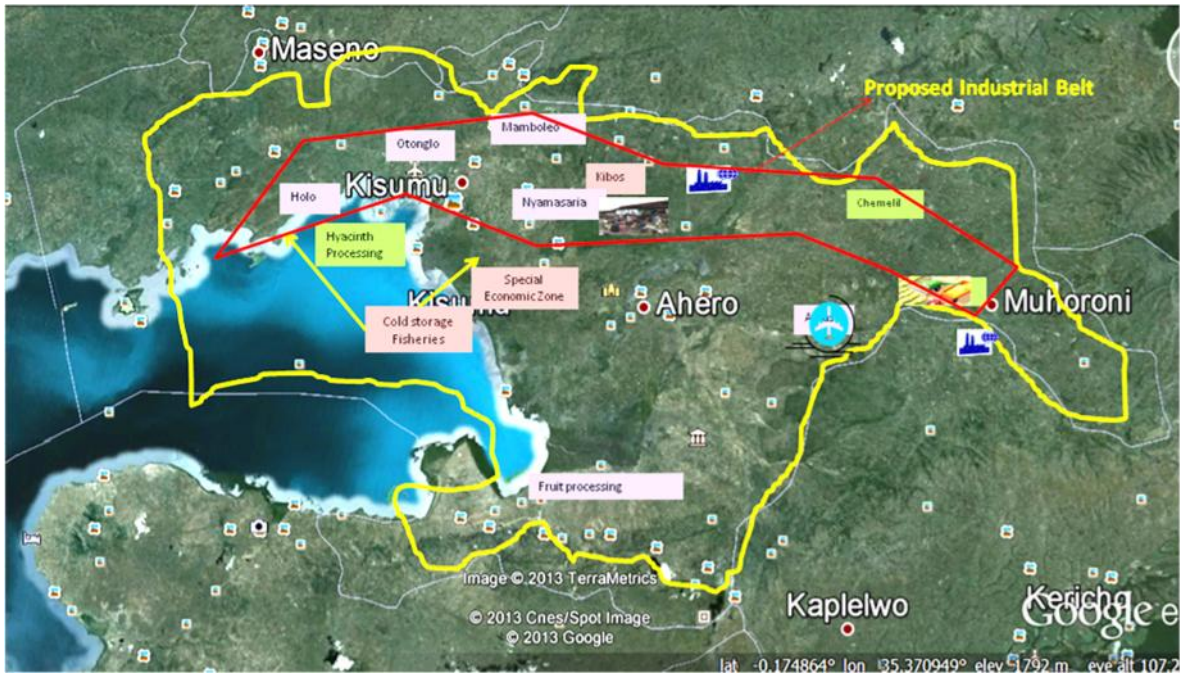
Maseno

Proposed Industrial Belt

Mamboleo

Otonglo

Kisumu

Kibos

Holo

Nyamasaria

Chemelil

Hyacinth Processing

Special Economic Zone

Kisumu

Ahero

Muhoroni

Cold storage Fisheries

Fruit processing

Image © 2013 TerraMetrics

© 2013 Cnes/Spot Image
© 2013 Google

Kaplelwo

Kericho

Google

lat -0.174864° lon 35.370949° elev 1792 m eye alt 107.2